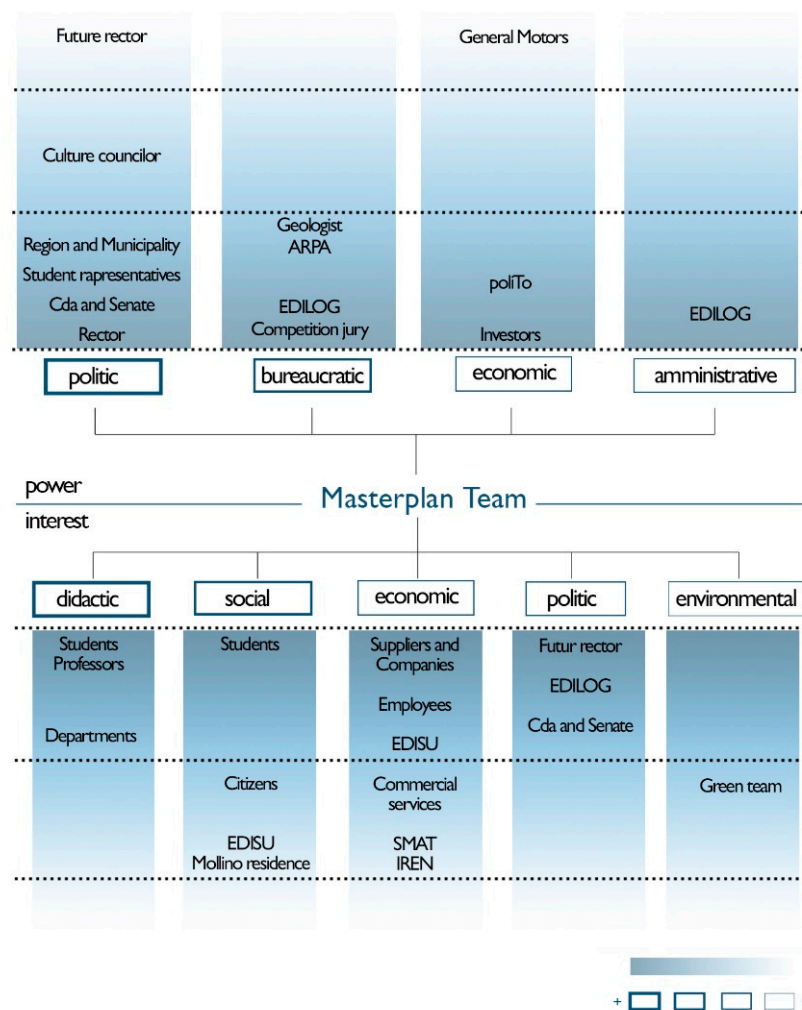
Future rector

Culture councilor

Region and Municipality
Student rapresentatives
Cda and Senate
Rector

Geologist
ARPA

EDILOG
Competition jury

General Motors

poliTo

Investors

EDILOG

politic

bureaucratic

economic

amministrative

power

Masterplan Team

interest

didactic

social

economic

politic

environmental

Students
Professors

Departments

Students

Citizens

EDISU
Mollino residence

Suppliers and Companies

Employees

EDISU

Commercial services

SMAT
IREN

Futur rector

EDILOG

Cda and Senate

Green team

+